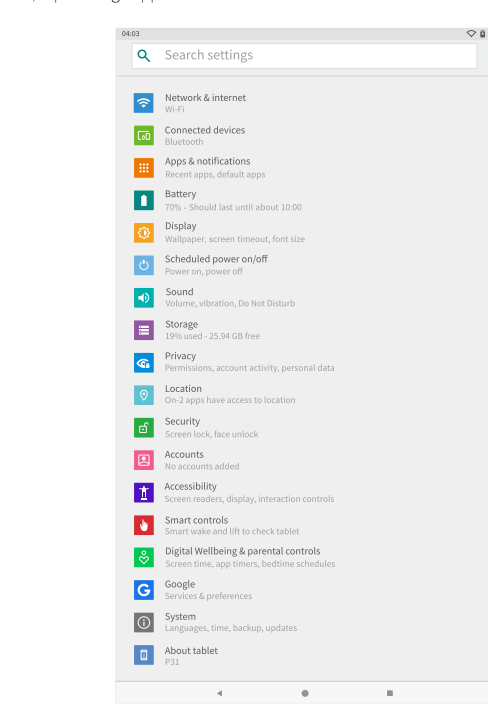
04:03

Search settings

Network & internet
Wi-Fi

Connected devices
Bluetooth

Apps & notifications
Recent apps, default apps

Battery
70% - Should last until about 10:00

Display
Wallpaper, screen timeout, font size

Scheduled power on/off
Power on, power off

Sound
Volume, vibration, Do Not Disturb

Storage
19% used - 25.94 GB free

Privacy
Permissions, account activity, personal data

Location
On-2 apps have access to location

Security
Screen lock, face unlock

Accounts
No accounts added

Accessibility
Screen readers, display, interaction controls

Smart controls
Smart wake and lift to check tablet

Digital Wellbeing & parental controls
Screen time, app timers, bedtime schedules

Google
Services & preferences

System
Languages, time, backup, updates

About tablet
P31